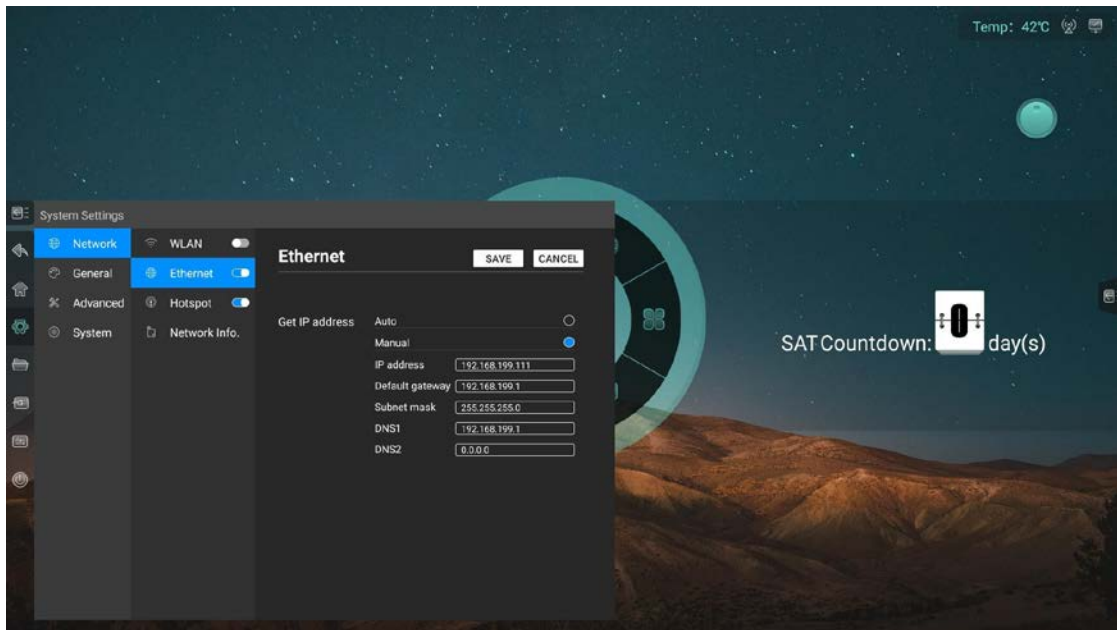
Temp: 42℃

System Settings

Network
General
Advanced
System

WLAN
Ethernet
Hotspot
Network Info.

Ethernet

SAVE CANCEL

Get IP address
Auto
Manual
IP address 192.168.199.111
Default gateway 192.168.199.1
Subnet mask 255.255.255.0
DNS1 192.168.199.1
DNS2 0.0.0.0

SAT Countdown: 0 day(s)